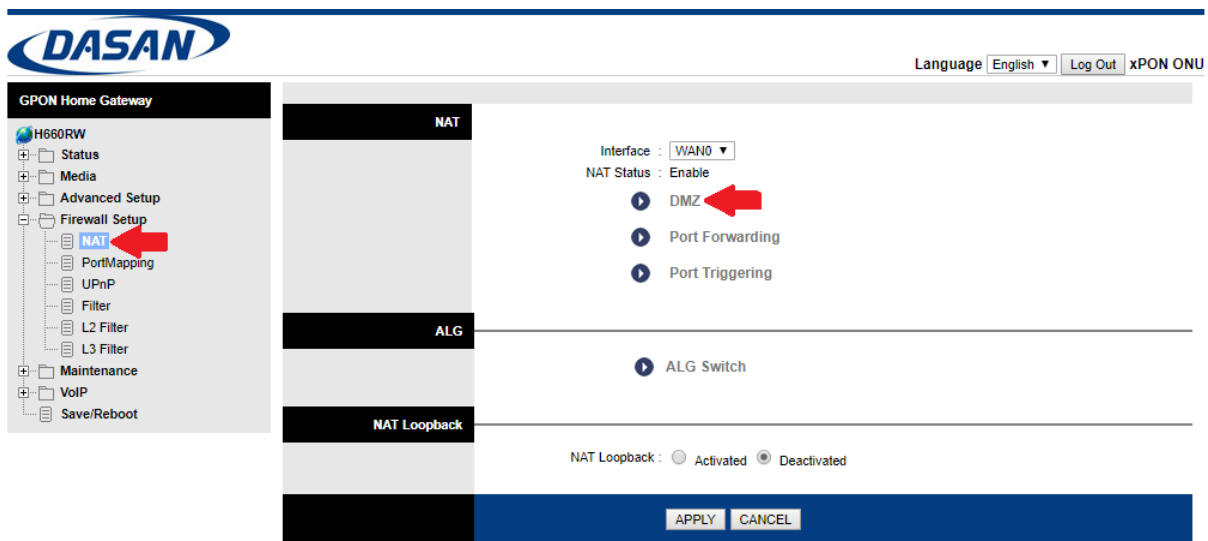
DASAN

Language English ▼ Log Out xPON ONU

GPON Home Gateway

H660RW
Status
Media
Advanced Setup
Firewall Setup
NAT
PortMapping
UPnP
Filter
L2 Filter
L3 Filter
Maintenance
VoIP
Save/Reboot

NAT

Interface : WAN0 ▼
NAT Status : Enable

DMZ

Port Forwarding

Port Triggering

ALG

ALG Switch

NAT Loopback

NAT Loopback : Activated Deactivated

APPLY CANCEL